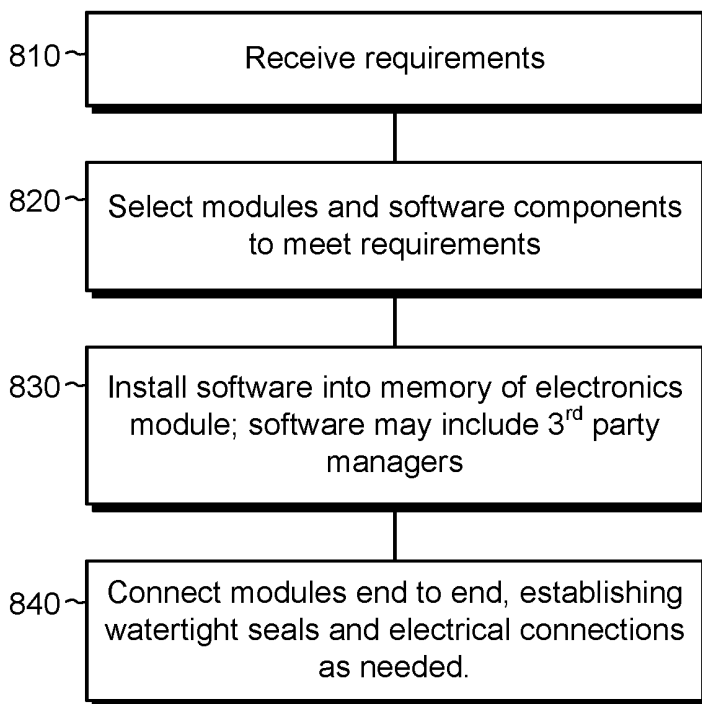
810 Receive requirements

820 Select modules and software components to meet requirements

830 Install software into memory of electronics module; software may include 3$^{rd}$ party managers

840 Connect modules end to end, establishing watertight seals and electrical connections as needed.